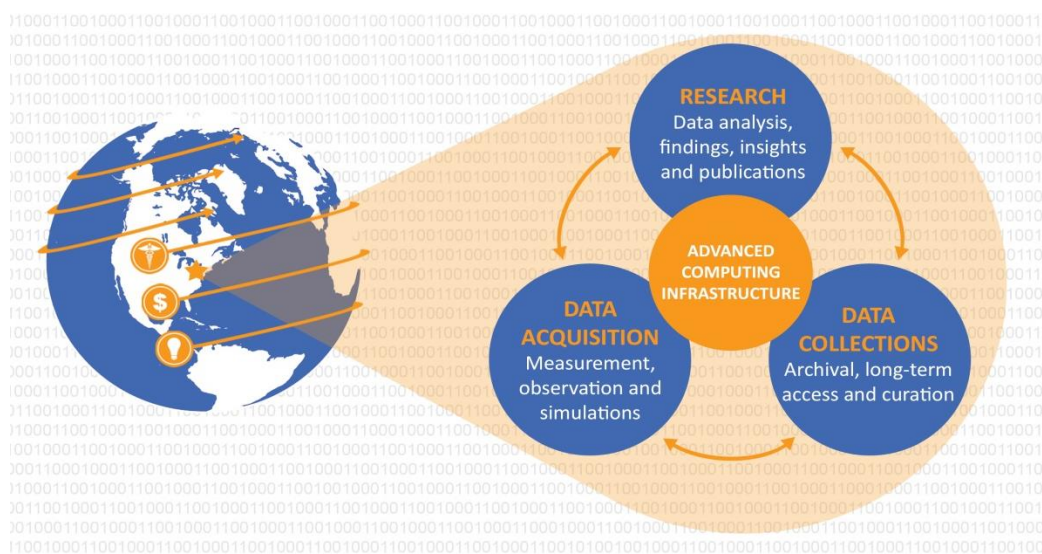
RESEARCH
Data analysis, findings, insights and publications

ADVANCED COMPUTING INFRASTRUCTURE

DATA ACQUISITION
Measurement, observation and simulations

DATA COLLECTIONS
Archival, long-term access and curation

$